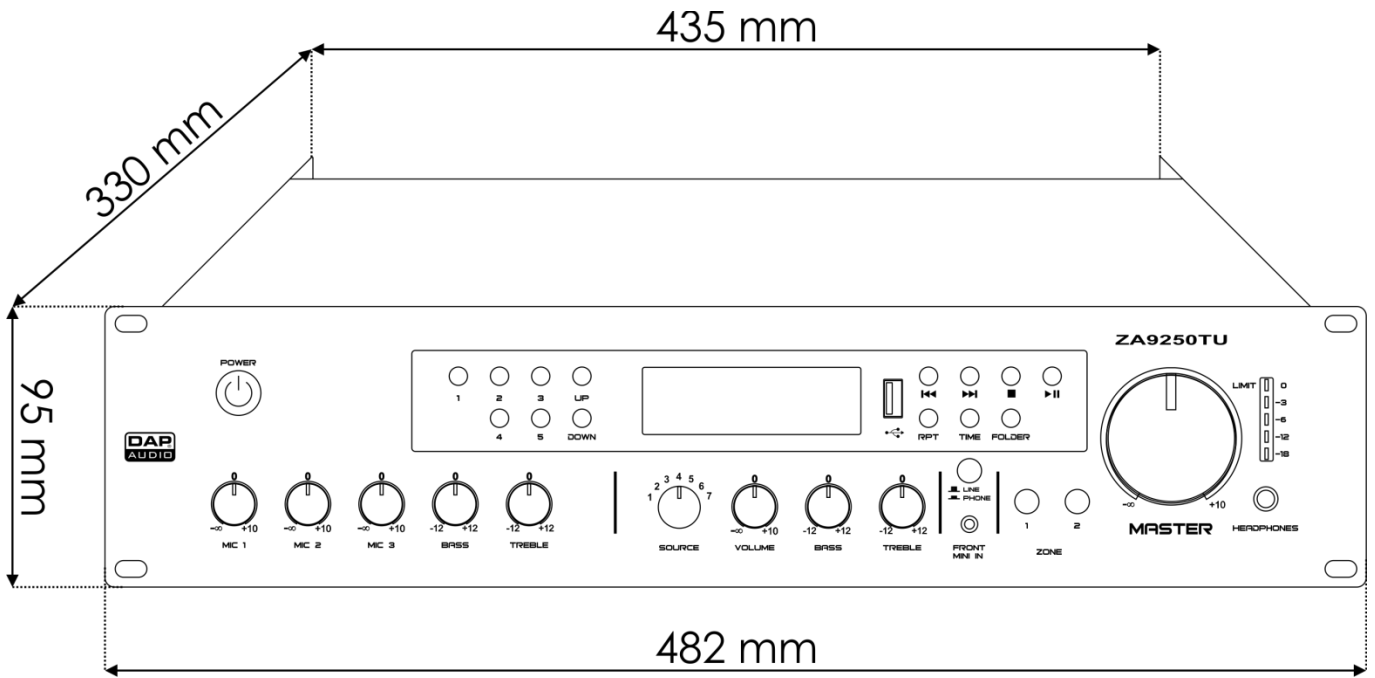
435 mm

330 mm

95 mm

ZA9250TU

POWER

DAP AUDIO

1
2
3
UP
4
5
DOWN

RPT
TIME
FOLDER

LIMIT
0
-3
-6
-12
-18

0
$-\infty$
+10
MIC 1

0
$-\infty$
+10
MIC 2

0
$-\infty$
+10
MIC 3

0
-12
+12
BASS

0
-12
+12
TREBLE

1 2 3 4 5 6 7
SOURCE

0
$-\infty$
+10
VOLUME

0
-12
+12
BASS

0
-12
+12
TREBLE

LINE
PHONE
FRONT
MINI IN

1
2
ZONE

$-\infty$
+10
MASTER

HEADPHONES

482 mm